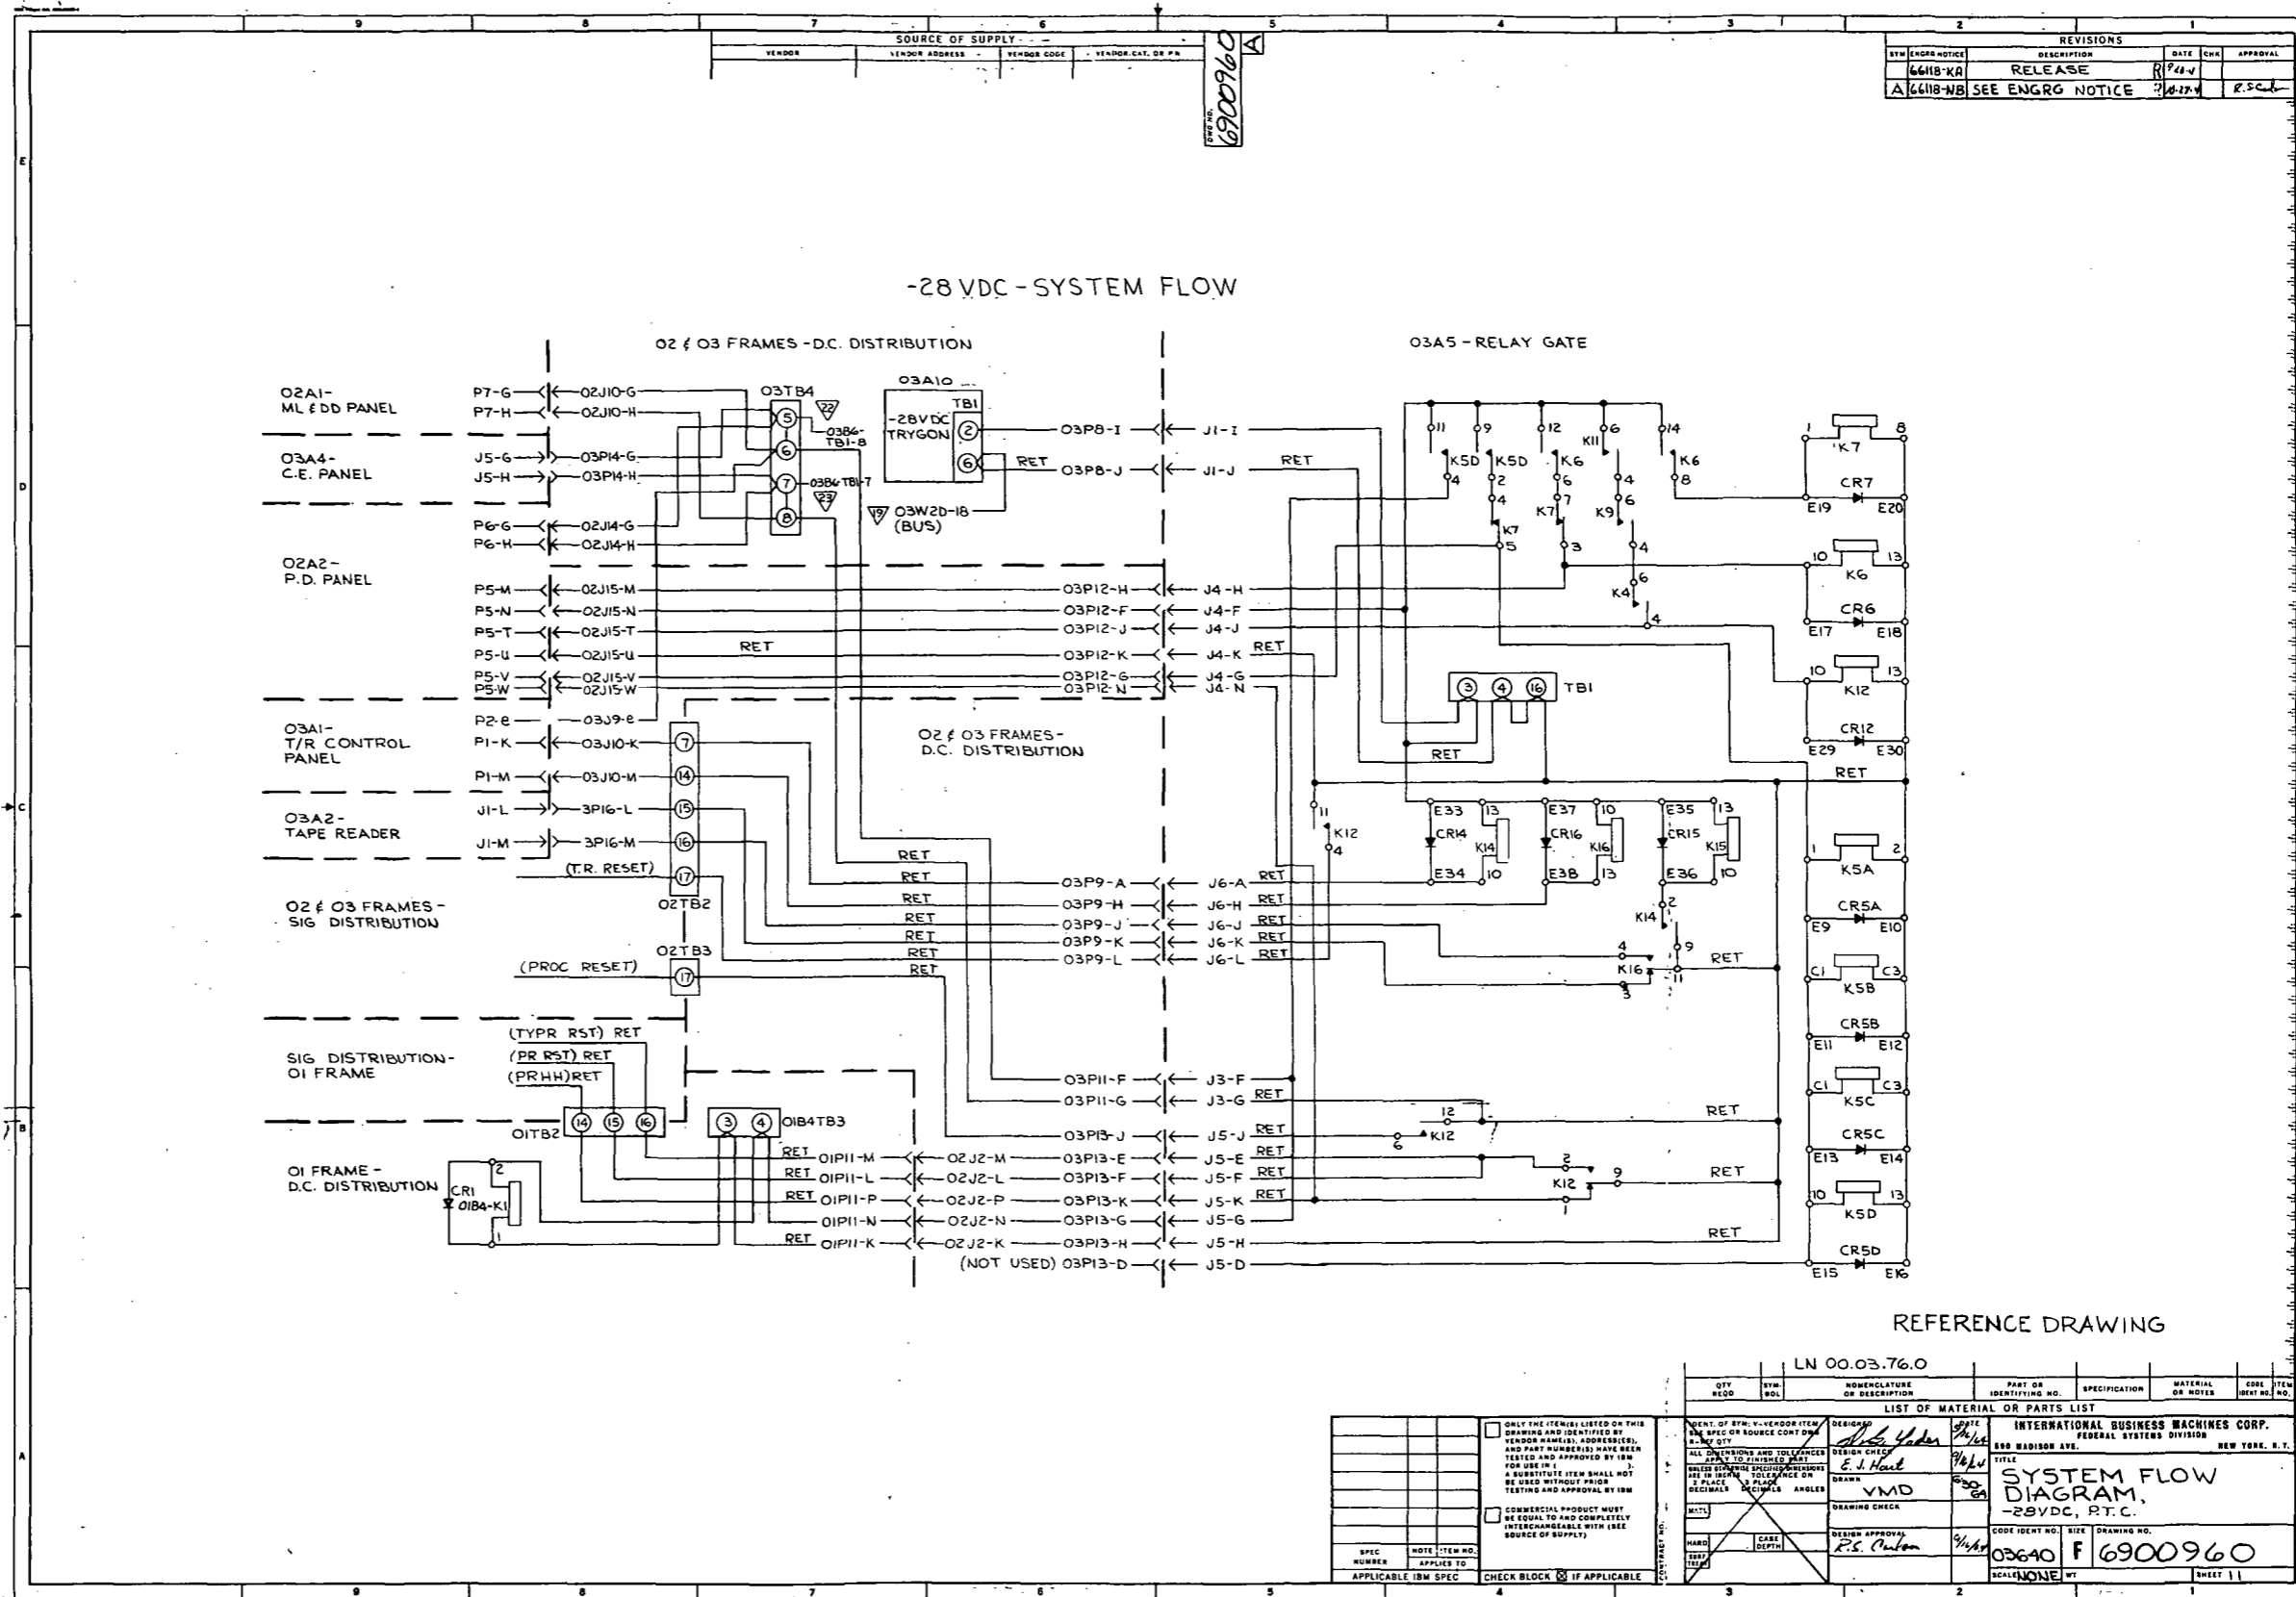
9 8 7 6 5 4 3 2 1

SOURCE OF SUPPLY

| VENDOR | VENDOR ADDRESS | VENDOR CODE | VENDOR CAT. OR P.N. |
|---|---|---|---|

DWG NO. 6900960 A

REVISIONS

| SYM | ENGRG NOTICE | DESCRIPTION | DATE | CHK | APPROVAL |
|---|---|---|---|---|---|
| | 66118-KA | RELEASE | 9-4-64 | | |
| A | 66118-NB | SEE ENGRG NOTICE | 10-27-64 | | R.S.C. |

E

D

C

B

A

-28 VDC - SYSTEM FLOW

02 & 03 FRAMES - D.C. DISTRIBUTION

03A5 - RELAY GATE

02A1- ML & DD PANEL

03A4- C.E. PANEL

02A2- P.D. PANEL

03A1- T/R CONTROL PANEL

03A2- TAPE READER

02 & 03 FRAMES - SIG DISTRIBUTION

SIG DISTRIBUTION- 01 FRAME

01 FRAME - D.C. DISTRIBUTION

P7-G 02J10-G
P7-H 02J10-H
J5-G 03P14-G
J5-H 03P14-H
P6-G 02J14-G
P6-H 02J14-H
P5-M 02J15-M
P5-N 02J15-N
P5-T 02J15-T
P5-U 02J15-U
P5-V 02J15-V
P5-W 02J15-W
P2-e 03J9-e
P1-K 03J10-K
P1-M 03J10-M
J1-L 3P16-L
J1-M 3P16-M
(T.R. RESET)
(PROC RESET)
(TYPR RST) RET
(PR RST) RET
(PRHH) RET

03TB4 5 6 7 8
22 03B6-TB1-8
03B6-TB1-7 23

03A10
TB1
-28VDC TRYGON 2 6
RET
19 03W2D-18 (BUS)

03P8-1 J1-1
03P8-J J1-J
RET

03P12-H J4-H
03P12-F J4-F
03P12-J J4-J
RET
03P12-K J4-K RET
03P12-G J4-G
03P12-N J4-N

7 14 15 16 17
02TB2
02 & 03 FRAMES - D.C. DISTRIBUTION
02TB3 17

RET RET RET RET RET RET RET
03P9-A J6-A RET
03P9-H J6-H RET
03P9-J J6-J RET
03P9-K J6-K RET
03P9-L J6-L RET

03P11-F J3-F
03P11-G J3-G RET
03P13-J J5-J RET
03P13-E J5-E RET
03P13-F J5-F RET
03P13-K J5-K RET
03P13-G J5-G
03P13-H J5-H
(NOT USED) 03P13-D J5-D

01TB2 14 15 16
3 4 01B4TB3
RET 01P11-M 02J2-M
RET 01P11-L 02J2-L
RET 01P11-P 02J2-P
01P11-N 02J2-N
RET 01P11-K 02J2-K

CR1 01B4-K1 2 1

11 9 12 6 14
K5D K5D K6 K6
K11
4 2 4 6 8
K7 7 K9 6
K7 5 3 4
K4 6 4

1 K7 8
CR7 E19 E20
10 K6 13
CR6 E17 E18
10 K12 13
CR12 E29 E30
RET
3 4 16 TB1
RET

11 K12 4
E33 13 CR14 K14 E34 10
E37 10 CR16 K16 E38 13
E35 13 CR15 K15 E36 10
K14 2 9
4 K16 3 11 RET
12 K12 6 RET
2 9 K12 1 RET
RET

1 K5A 2
CR5A E9 E10
C1 K5B C3
CR5B E11 E12
C1 K5C C3
CR5C E13 E14
10 K5D 13
CR5D E15 E16

REFERENCE DRAWING

LN 00.03.76.0

| QTY REQD | SYM-BOL | NOMENCLATURE OR DESCRIPTION | PART OR IDENTIFYING NO. | SPECIFICATION | MATERIAL OR NOTES | CODE IDENT NO. | ITEM NO. |
|---|---|---|---|---|---|---|---|

LIST OF MATERIAL OR PARTS LIST

SPEC NUMBER | NOTE | ITEM NO. APPLIES TO
APPLICABLE IBM SPEC

ONLY THE ITEM(S) LISTED ON THIS DRAWING AND IDENTIFIED BY VENDOR NAME(S), ADDRESS(ES), AND PART NUMBER(S) HAVE BEEN TESTED AND APPROVED BY IBM FOR USE IN ( ). A SUBSTITUTE ITEM SHALL NOT BE USED WITHOUT PRIOR TESTING AND APPROVAL BY IBM

COMMERCIAL PRODUCT MUST BE EQUAL TO AND COMPLETELY INTERCHANGEABLE WITH (SEE SOURCE OF SUPPLY)

CHECK BLOCK ☒ IF APPLICABLE

CONTRACT NO.

IDENT. OF SYM: V-VENDOR ITEM S-SEE SPEC OR SOURCE CONT DWG R-REF QTY
ALL DIMENSIONS AND TOLERANCES APPLY TO FINISHED PART
UNLESS OTHERWISE SPECIFIED DIMENSIONS ARE IN INCHES TOLERANCE ON 2 PLACE DECIMALS 3 PLACE DECIMALS ANGLES
MATL
HARD
CASE DEPTH
SURF TREAT

DESIGNED [signature] DATE 9/4/64
DESIGN CHECK E. J. Hunt 9/4/64
DRAWN VMD 8/30/64
DRAWING CHECK
DESIGN APPROVAL R.S. Carlson 9/4/64

INTERNATIONAL BUSINESS MACHINES CORP.
FEDERAL SYSTEMS DIVISION
590 MADISON AVE. NEW YORK, N.Y.

TITLE
SYSTEM FLOW DIAGRAM, -28VDC, P.T.C.

CODE IDENT NO. 03640 SIZE F DRAWING NO. 6900960
SCALE NONE WT SHEET 1 1